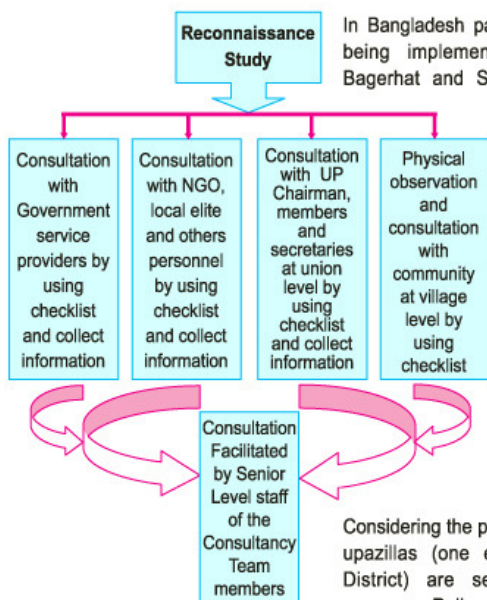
Reconnaissance Study

In Bangladesh pa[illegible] being implemen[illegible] Bagerhat and S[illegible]

Consultation with Government service providers by using checklist and collect information

Consultation with NGO, local elite and others personnel by using checklist and collect information

Consultation with UP Chairman, members and secretaries at union level by using checklist and collect information

Physical observation and consultation with community at village level by using checklist

Consultation Facilitated by Senior Level staff of the Consultancy Team members

Considering the p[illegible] upazillas (one e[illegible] District) are se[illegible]